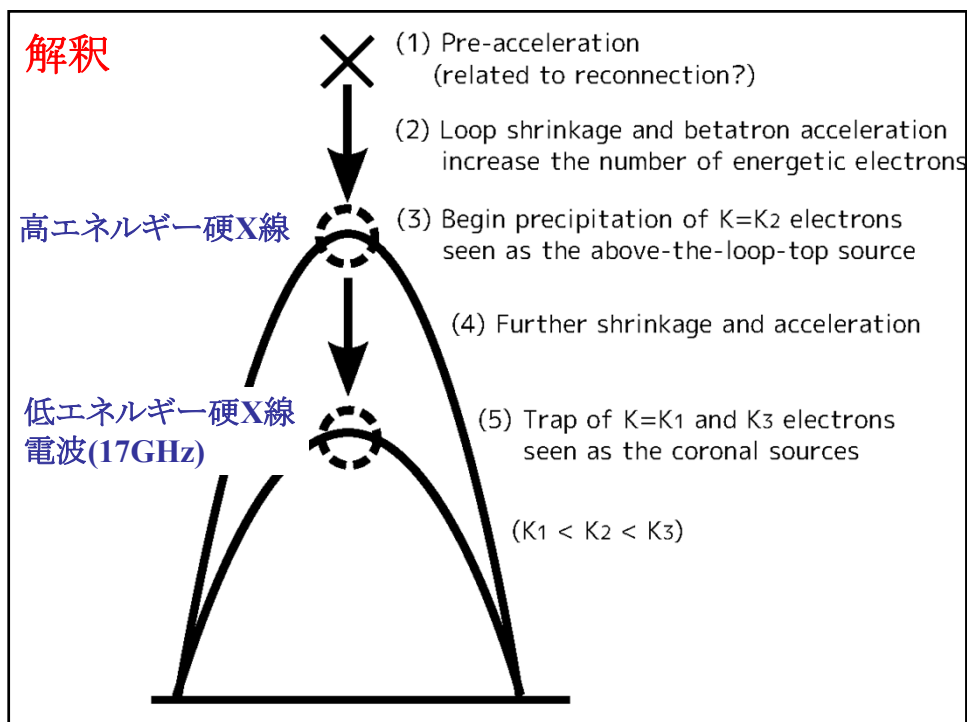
解釈

(1) Pre-acceleration (related to reconnection?)

(2) Loop shrinkage and betatron acceleration increase the number of energetic electrons

高エネルギー硬X線

(3) Begin precipitation of $K=K_2$ electrons seen as the above-the-loop-top source

(4) Further shrinkage and acceleration

低エネルギー硬X線
電波(17GHz)

(5) Trap of $K=K_1$ and $K_3$ electrons seen as the coronal sources

$(K_1 < K_2 < K_3)$